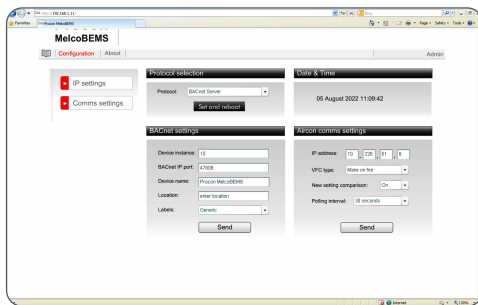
http://192.168.1.11/
Bing
Favorites
Procon MelcoBEMS
Page ▾ Safety ▾ Tools ▾

MelcoBEMS

Configuration | About
Admin

IP settings
Comms settings

Protocol selection
Protocol: BACnet Server
Set and reboot

Date & Time
05 August 2022 11:09:42

BACnet settings
Device instance: 10
BACnet IP port: 47808
Device name: Procon MelcoBEMS
Location: enter location
Labels: Generic
Send

Aircon comms settings
IP address: 10 . 226 . 51 . 8
VFC type: Make on fire
New setting comparison: On
Polling interval: 30 seconds
Send

Internet
130%